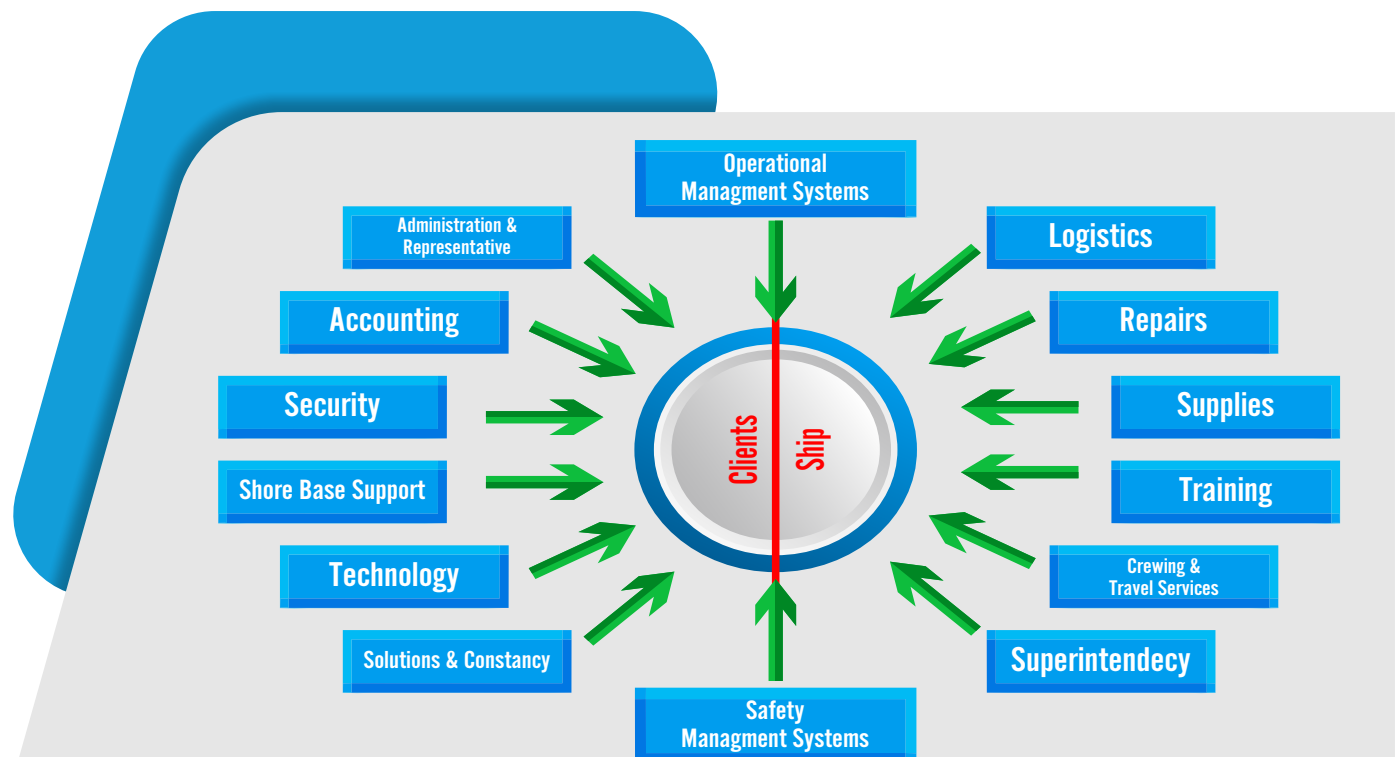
Operational Managment Systems

Administration & Representative

Logistics

Accounting

Repairs

Security

Supplies

Clients

Ship

Shore Base Support

Training

Technology

Crewing & Travel Services

Solutions & Constancy

Superintendecy

Safety Managment Systems